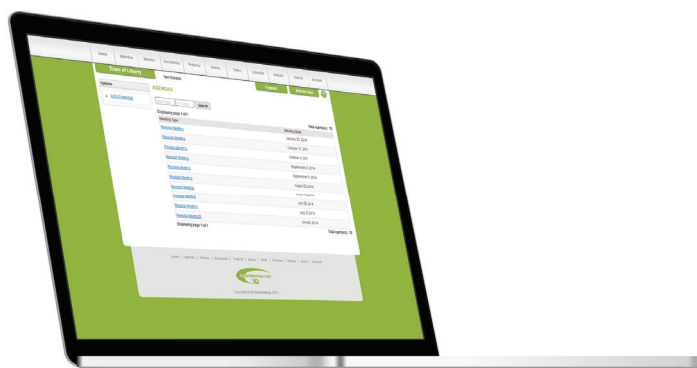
Home | Agendas | Minutes | Documents | Projects | Notes | Tasks | Calendar | Notices | Search | Account

Town of Liberty

Options

Agendas

Search

Displaying page 1 of 1

Meeting Type

Meeting Date

Total Agenda(s): 10

Regular Meeting | January 20, 2015
Regular Meeting | October 17, 2014
Regular Meeting | October 6, 2014
Regular Meeting | September 17, 2014
Regular Meeting | September 3, 2014
Regular Meeting | August 20, 2014
Regular Meeting | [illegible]
Regular Meeting | July 30, 2014
Regular Meeting | July 16, 2014
Regular Meeting | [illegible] 2014

Displaying page 1 of 1

Total Agenda(s): 10

Home | Agendas | Minutes | Documents | Projects | Notes | Tasks | Calendar | Notices | Search | Account

Copyright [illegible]